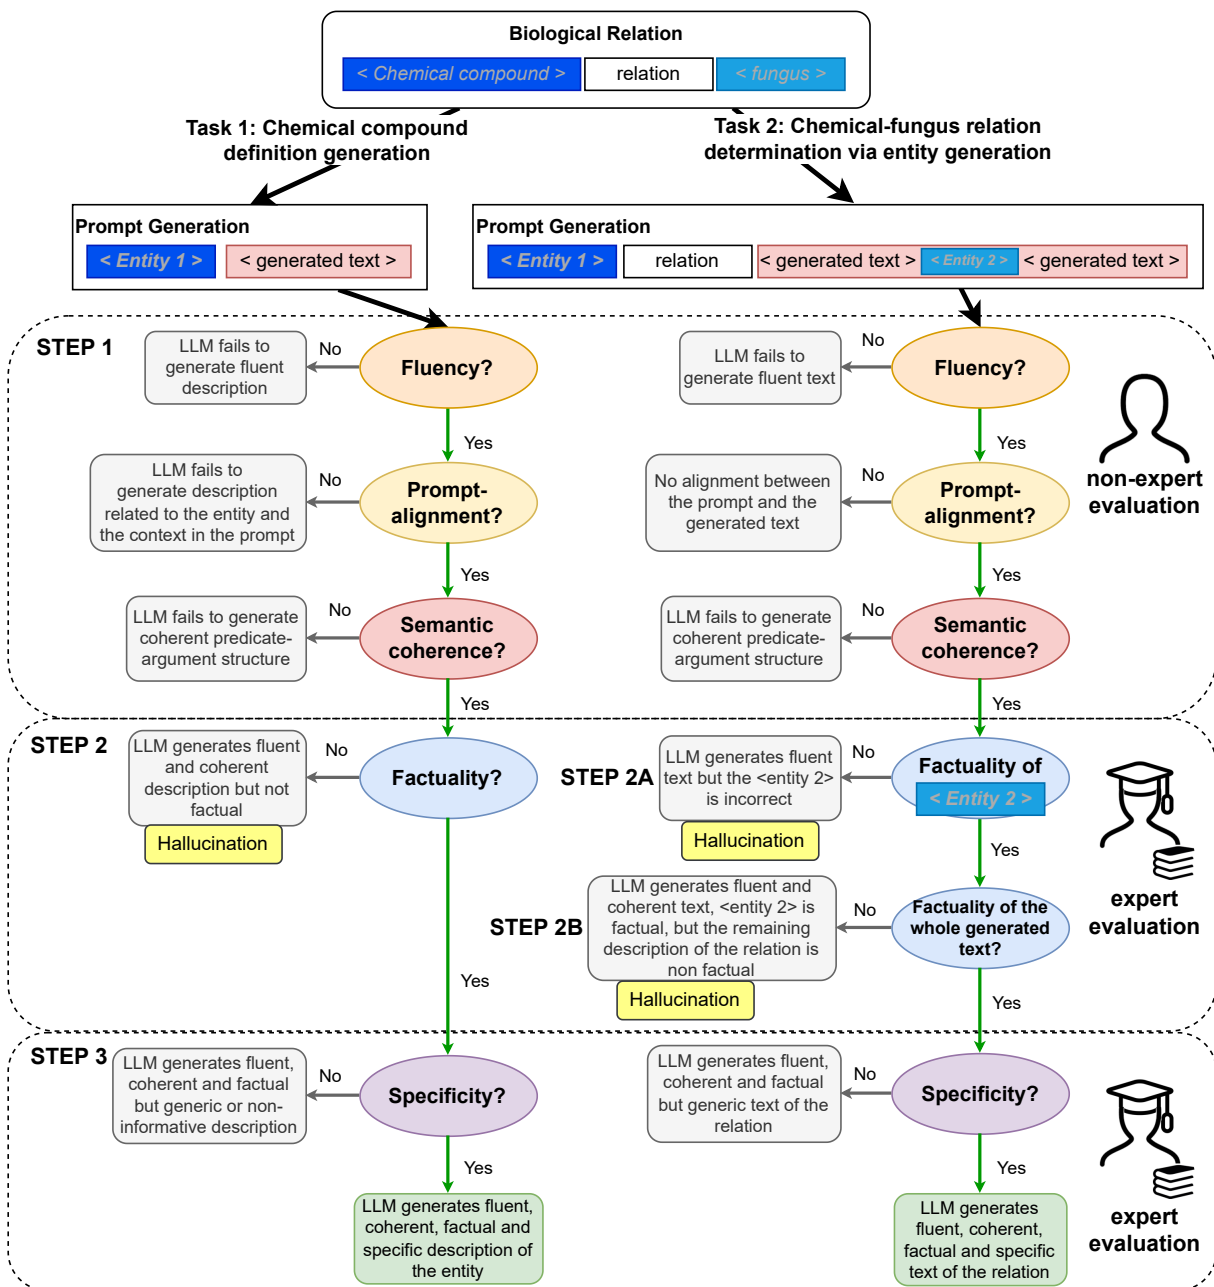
Biological Relation

< Chemical compound > | relation | < fungus >

Task 1: Chemical compound definition generation

Task 2: Chemical-fungus relation determination via entity generation

Prompt Generation
< Entity 1 > < generated text >

Prompt Generation
< Entity 1 > relation < generated text > < Entity 2 > < generated text >

STEP 1

LLM fails to generate fluent description
No
Fluency?
Yes
LLM fails to generate description related to the entity and the context in the prompt
No
Prompt-alignment?
Yes
LLM fails to generate coherent predicate-argument structure
No
Semantic coherence?
Yes

LLM fails to generate fluent text
No
Fluency?
Yes
No alignment between the prompt and the generated text
No
Prompt-alignment?
Yes
LLM fails to generate coherent predicate-argument structure
No
Semantic coherence?
Yes

non-expert evaluation

STEP 2

LLM generates fluent and coherent description but not factual
Hallucination
No
Factuality?
Yes

STEP 2A
LLM generates fluent text but the <entity 2> is incorrect
Hallucination
No
Factuality of < Entity 2 >
Yes

STEP 2B
LLM generates fluent and coherent text, <entity 2> is factual, but the remaining description of the relation is non factual
Hallucination
No
Factuality of the whole generated text?
Yes

expert evaluation

STEP 3

LLM generates fluent, coherent and factual but generic or non-informative description
No
Specificity?
Yes
LLM generates fluent, coherent, factual and specific description of the entity

LLM generates fluent, coherent and factual but generic text of the relation
No
Specificity?
Yes
LLM generates fluent, coherent, factual and specific text of the relation

expert evaluation